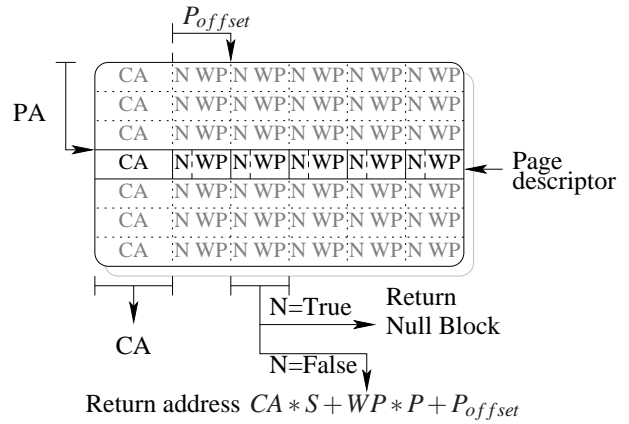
$P_{offset}$

PA

| CA | N WP | N WP | N WP | N WP | N WP |
|---|---|---|---|---|---|
| CA | N WP | N WP | N WP | N WP | N WP |
| CA | N WP | N WP | N WP | N WP | N WP |
| CA | N WP | N WP | N WP | N WP | N WP |
| CA | N WP | N WP | N WP | N WP | N WP |
| CA | N WP | N WP | N WP | N WP | N WP |
| CA | N WP | N WP | N WP | N WP | N WP |

Page descriptor

CA

N=True

Return Null Block

N=False

Return address $CA * S + WP * P + P_{offset}$